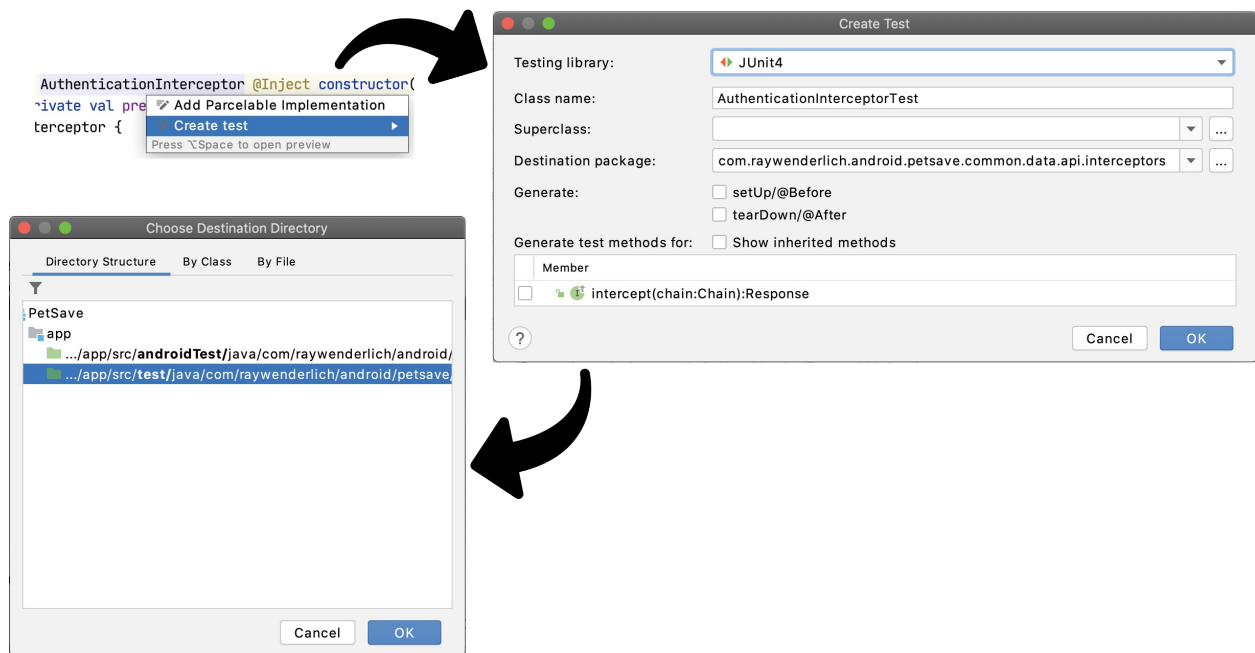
AuthenticationInterceptor @Inject constructor(
rivate val pre
terceptor {

Add Parcelable Implementation
Create test
Press ⌥Space to open preview

Create Test

Testing library: JUnit4
Class name: AuthenticationInterceptorTest
Superclass: ...
Destination package: com.raywenderlich.android.petsave.common.data.api.interceptors ...
Generate: setUp/@Before
tearDown/@After
Generate test methods for: Show inherited methods

| | Member |
|---|---|
| | intercept(chain:Chain):Response |

?
Cancel
OK

Choose Destination Directory

Directory Structure By Class By File

PetSave
app
.../app/src/**androidTest/**java/com/raywenderlich/android/
.../app/src/**test/**java/com/raywenderlich/android/petsave

Cancel
OK